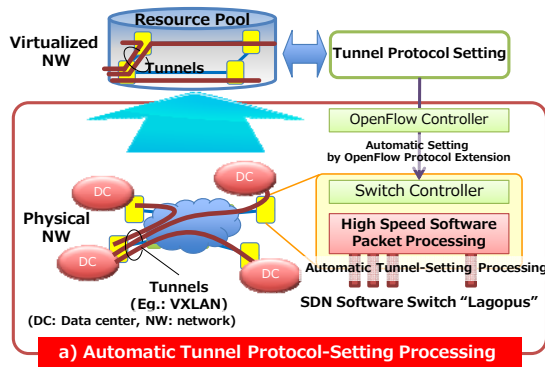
Resource Pool

Virtualized NW

Tunnels

Tunnel Protocol Setting

OpenFlow Controller

Automatic Setting by OpenFlow Protocol Extension

DC

DC

Physical NW

DC

DC

Switch Controller

High Speed Software Packet Processing

Automatic Tunnel-Setting Processing

Tunnels
(Eq.: VXLAN)

SDN Software Switch "Lagopus"

(DC: Data center, NW: network)

a) Automatic Tunnel Protocol-Setting Processing